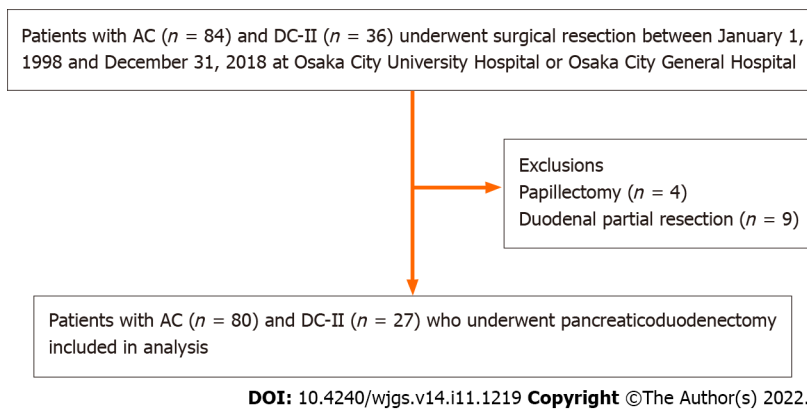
Patients with AC ($n$ = 84) and DC-II ($n$ = 36) underwent surgical resection between January 1, 1998 and December 31, 2018 at Osaka City University Hospital or Osaka City General Hospital

Exclusions
Papillectomy ($n$ = 4)
Duodenal partial resection ($n$ = 9)

Patients with AC ($n$ = 80) and DC-II ($n$ = 27) who underwent pancreaticoduodenectomy included in analysis

DOI: 10.4240/wjgs.v14.i11.1219 Copyright ©The Author(s) 2022.